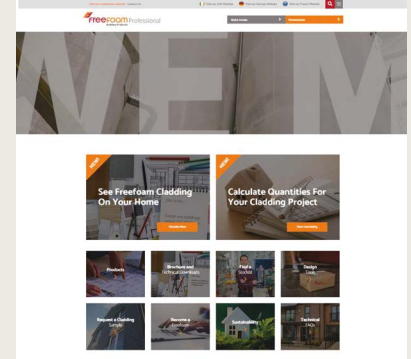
FREEFOAM Professional

NEW

NEW
See Freefoam Cladding On Your Home

NEW
Calculate Quantities For Your Cladding Project

Products

Brochures and Technical Downloads

Find a Stockist

Design Tools

Request a Cladding Sample

Become a Freefoam

Sustainability

Technical FAQs